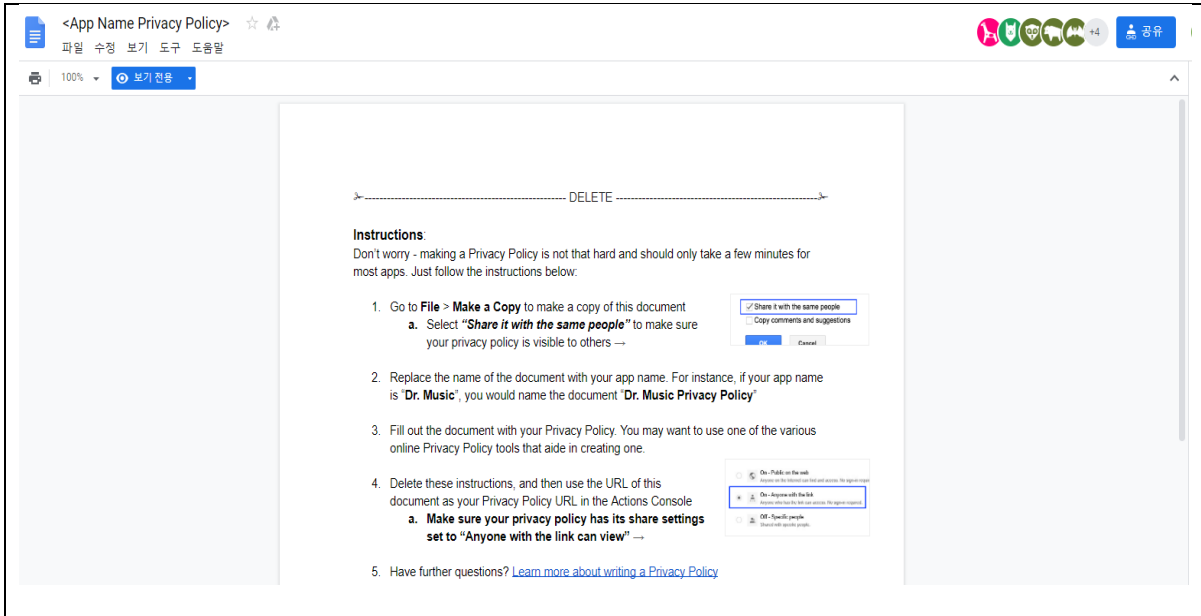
<App Name Privacy Policy>
파일 수정 보기 도구 도움말

+4
공유

100%
보기 전용

✂------------------------------------------------------- DELETE -------------------------------------------------------✂

**Instructions**:
Don't worry - making a Privacy Policy is not that hard and should only take a few minutes for most apps. Just follow the instructions below:

1. Go to **File** > **Make a Copy** to make a copy of this document
   a. Select ***"Share it with the same people"*** to make sure your privacy policy is visible to others →

Share it with the same people
Copy comments and suggestions
OK Cancel

2. Replace the name of the document with your app name. For instance, if your app name is "**Dr. Music**", you would name the document "**Dr. Music Privacy Policy**"

3. Fill out the document with your Privacy Policy. You may want to use one of the various online Privacy Policy tools that aide in creating one.

4. Delete these instructions, and then use the URL of this document as your Privacy Policy URL in the Actions Console
   a. **Make sure your privacy policy has its share settings set to "Anyone with the link can view"** →

On - Public on the web
Anyone on the Internet can find and access. No sign-in required.
On - Anyone with the link
Anyone who has the link can access. No sign-in required.
Off - Specific people
Shared with specific people.

5. Have further questions? Learn more about writing a Privacy Policy